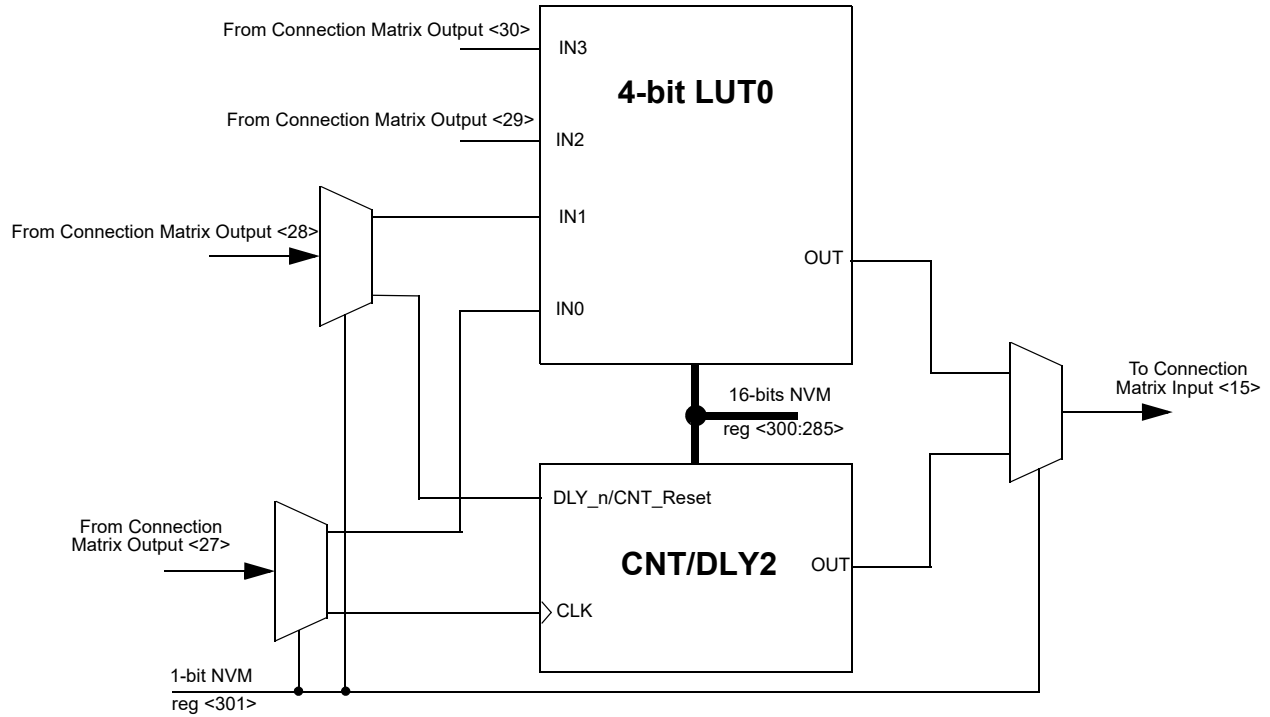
From Connection Matrix Output <30>

IN3

4-bit LUT0

From Connection Matrix Output <29>

IN2

From Connection Matrix Output <28>

IN1

OUT

IN0

16-bits NVM

reg <300:285>

To Connection Matrix Input <15>

DLY_n/CNT_Reset

From Connection Matrix Output <27>

CNT/DLY2

OUT

CLK

1-bit NVM

reg <301>